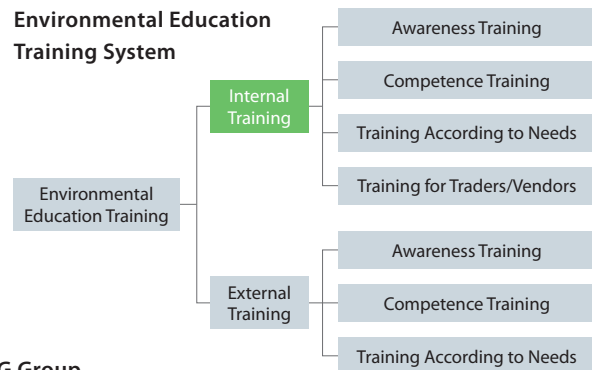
Environmental Education Training System

Environmental Education Training

Internal Training

Awareness Training

Competence Training

Training According to Needs

Training for Traders/Vendors

External Training

Awareness Training

Competence Training

Training According to Needs

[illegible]G Group